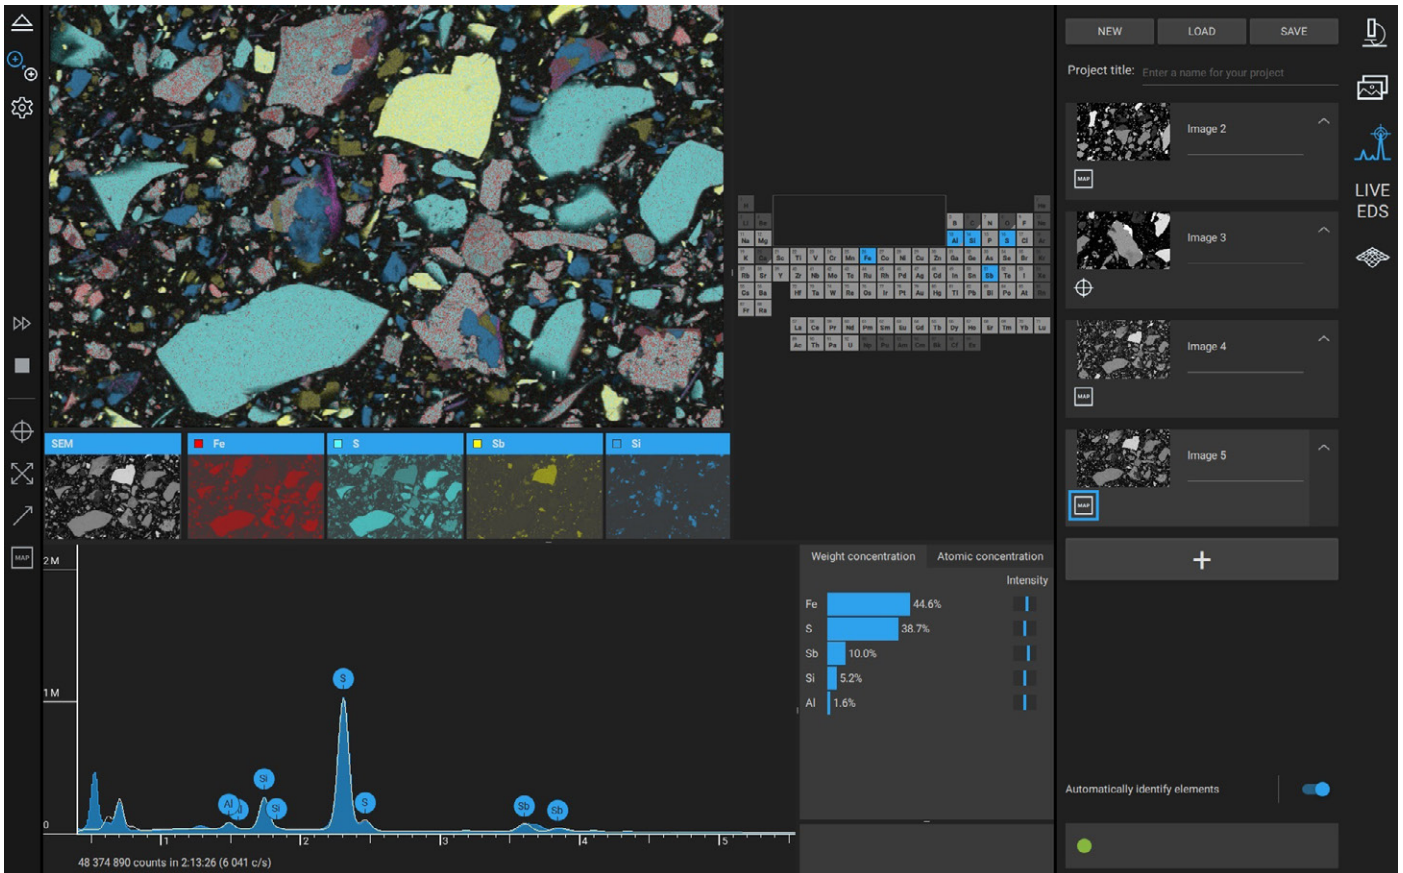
MAP

SEM
Fe
S
Sb
Si

2 M
1 M
0
1
2
3
4
5

Al
Al
Si
Si
S
S
Sb
Sb

48 374 890 counts in 2:13:26 (6 041 c/s)

Weight concentration
Atomic concentration
Intensity

| | | |
|---|---|---|
| Fe | 44.6% | |
| S | 38.7% | |
| Sb | 10.0% | |
| Si | 5.2% | |
| Al | 1.6% | |

NEW
LOAD
SAVE

Project title: Enter a name for your project

Image 2
MAP
Image 3
Image 4
MAP
Image 5
MAP

+

Automatically identify elements

LIVE
EDS